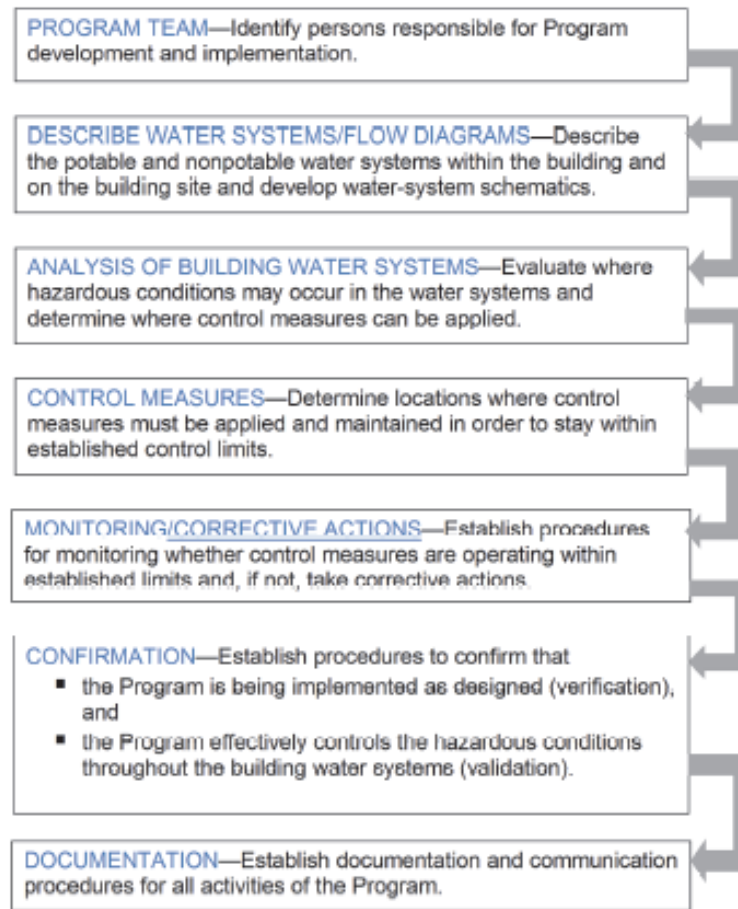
PROGRAM TEAM—Identify persons responsible for Program development and implementation.

DESCRIBE WATER SYSTEMS/FLOW DIAGRAMS—Describe the potable and nonpotable water systems within the building and on the building site and develop water-system schematics.

ANALYSIS OF BUILDING WATER SYSTEMS—Evaluate where hazardous conditions may occur in the water systems and determine where control measures can be applied.

CONTROL MEASURES—Determine locations where control measures must be applied and maintained in order to stay within established control limits.

MONITORING/CORRECTIVE ACTIONS—Establish procedures for monitoring whether control measures are operating within established limits and, if not, take corrective actions.

CONFIRMATION—Establish procedures to confirm that
- the Program is being implemented as designed (verification), and
- the Program effectively controls the hazardous conditions throughout the building water systems (validation).

DOCUMENTATION—Establish documentation and communication procedures for all activities of the Program.